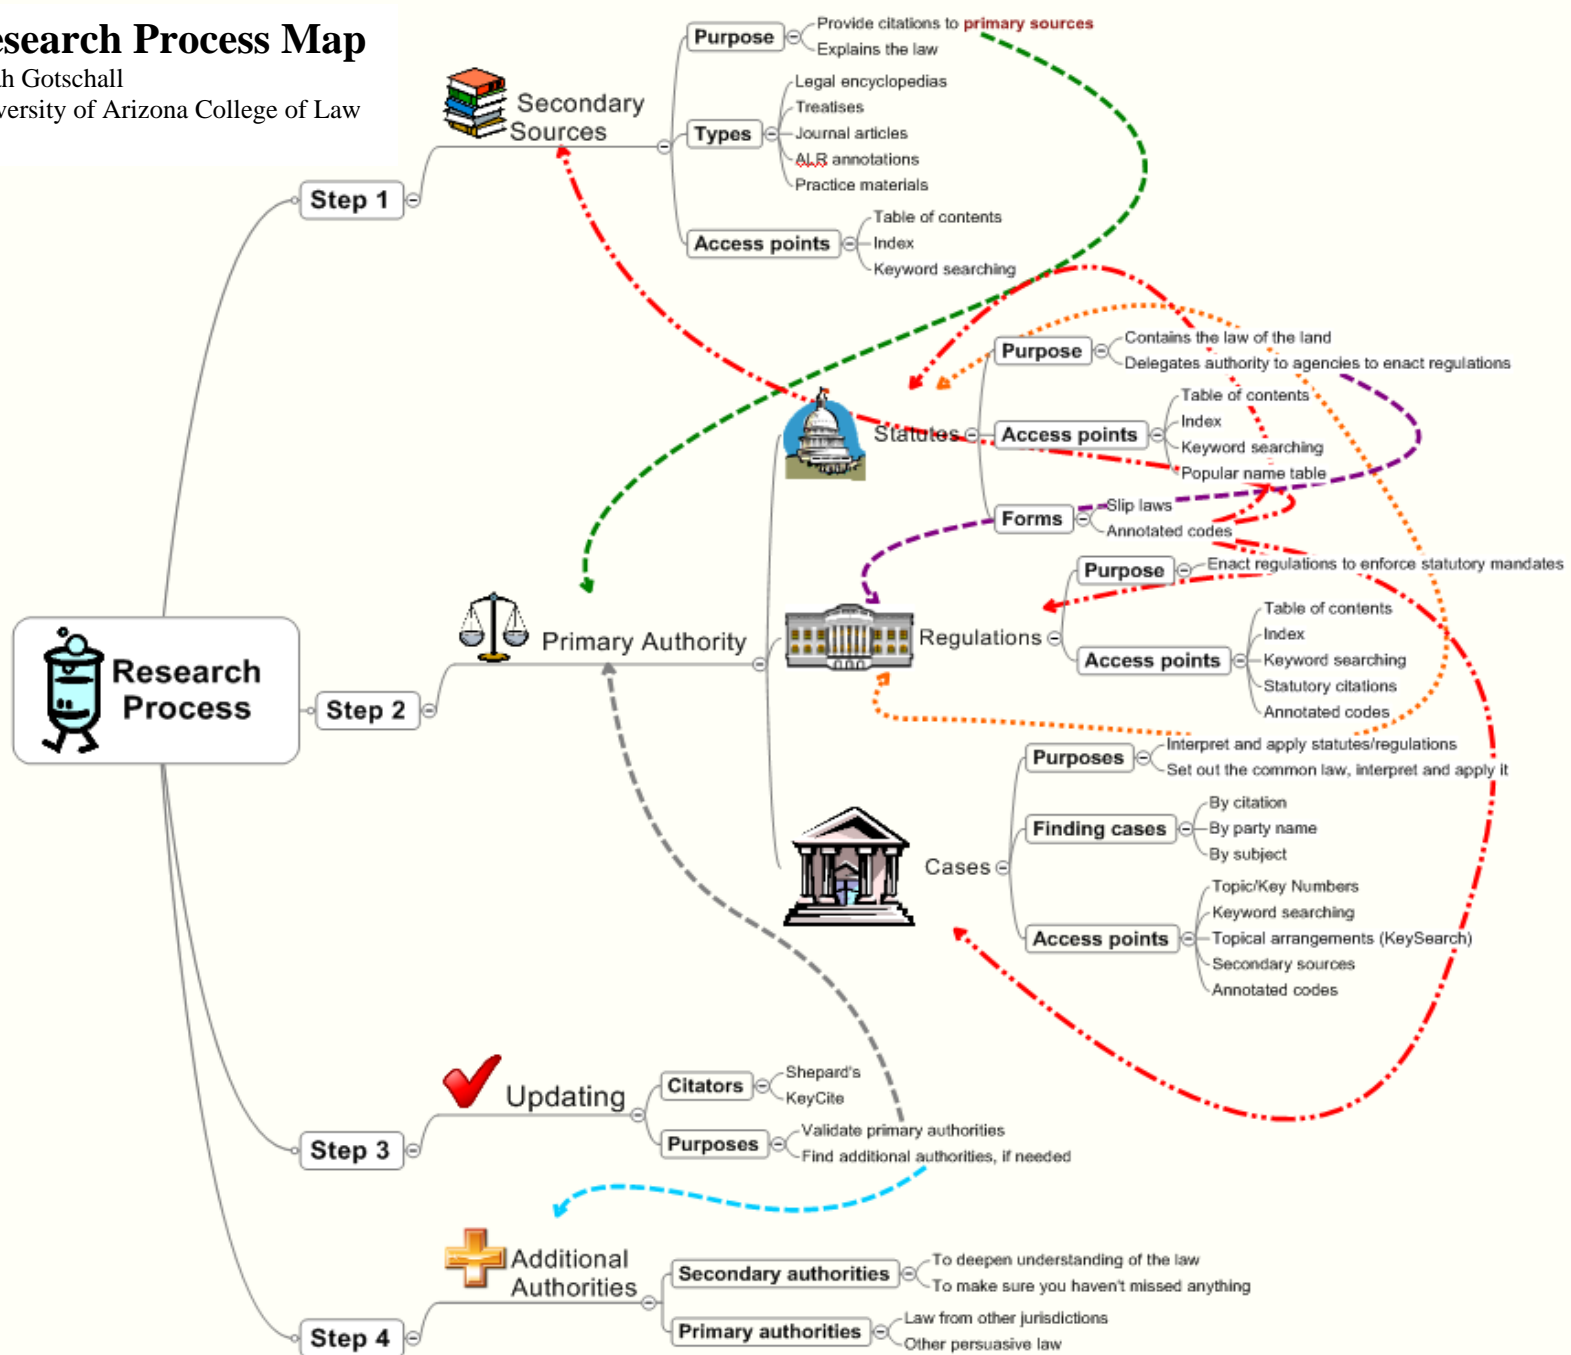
esearch Process Map
h Gotschall
versity of Arizona College of Law

Research Process

Step 1
Secondary Sources
Purpose
Provide citations to primary sources
Explains the law
Types
Legal encyclopedias
Treatises
Journal articles
ALR annotations
Practice materials
Access points
Table of contents
Index
Keyword searching

Step 2
Primary Authority
Statutes
Purpose
Contains the law of the land
Delegates authority to agencies to enact regulations
Access points
Table of contents
Index
Keyword searching
Popular name table
Forms
Slip laws
Annotated codes
Regulations
Purpose
Enact regulations to enforce statutory mandates
Access points
Table of contents
Index
Keyword searching
Statutory citations
Annotated codes
Cases
Purposes
Interpret and apply statutes/regulations
Set out the common law, interpret and apply it
Finding cases
By citation
By party name
By subject
Access points
Topic/Key Numbers
Keyword searching
Topical arrangements (KeySearch)
Secondary sources
Annotated codes

Step 3
Updating
Citators
Shepard's
KeyCite
Purposes
Validate primary authorities
Find additional authorities, if needed

Step 4
Additional Authorities
Secondary authorities
To deepen understanding of the law
To make sure you haven't missed anything
Primary authorities
Law from other jurisdictions
Other persuasive law